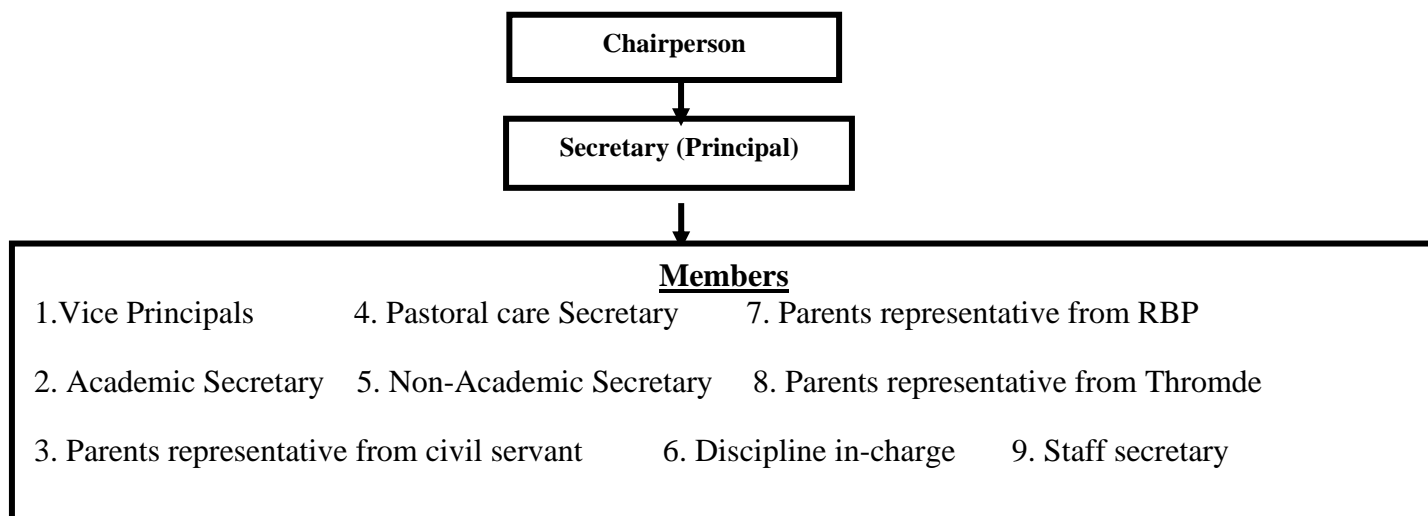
Chairperson

Secretary (Principal)

Members

1.Vice Principals

4. Pastoral care Secretary

7. Parents representative from RBP

2. Academic Secretary

5. Non-Academic Secretary

8. Parents representative from Thromde

3. Parents representative from civil servant

6. Discipline in-charge

9. Staff secretary